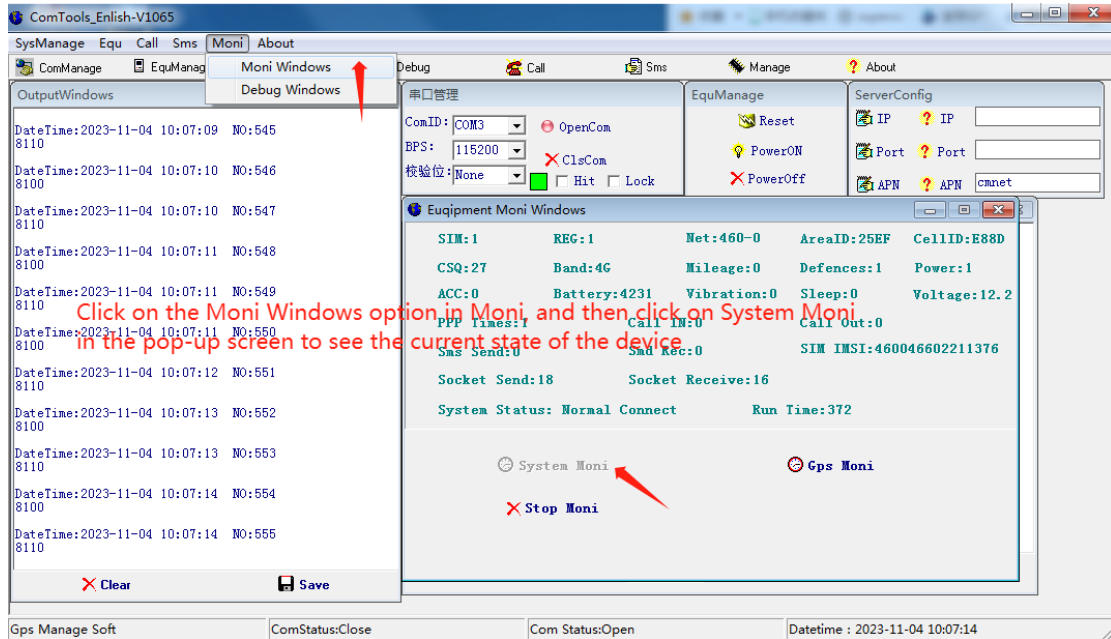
ComTools_Enlish-V1065

SysManage Equ Call Sms Moni About

ComManage EquManag Moni Windows Debug Windows Debug Call Sms Manage About

OutputWindows

DateTime:2023-11-04 10:07:09 NO:545
8110
DateTime:2023-11-04 10:07:10 NO:546
8100
DateTime:2023-11-04 10:07:10 NO:547
8110
DateTime:2023-11-04 10:07:11 NO:548
8100
DateTime:2023-11-04 10:07:11 NO:549
8110
DateTime:2023-11-04 10:07:11 NO:550
8100
DateTime:2023-11-04 10:07:12 NO:551
8110
DateTime:2023-11-04 10:07:13 NO:552
8100
DateTime:2023-11-04 10:07:13 NO:553
8110
DateTime:2023-11-04 10:07:14 NO:554
8100
DateTime:2023-11-04 10:07:14 NO:555
8110

Clear Save

串口管理
ComID: COM3 OpenCom
BPS: 115200 ClsCom
校验位: None Hit Lock

EquManage
Reset
PowerON
PowerOff

ServerConfig
IP IP
Port Port
APN APN cmnet

Euqipment Moni Windows

SIM:1 REG:1 Net:460-0 AreaID:25EF CellID:E88D
CSQ:27 Band:4G Mileage:0 Defences:1 Power:1
ACC:0 Battery:4231 Vibration:0 Sleep:0 Voltage:12.2
PPP Times:1 Call IN:0 Call Out:0
Sms Send:0 Smd Rec:0 SIM IMSI:460046602211376
Socket Send:18 Socket Receive:16
System Status: Normal Connect Run Time:372

Click on the Moni Windows option in Moni, and then click on System Moni in the pop-up screen to see the current state of the device

System Moni Gps Moni
Stop Moni

Gps Manage Soft ComStatus:Close Com Status:Open Datetime : 2023-11-04 10:07:14